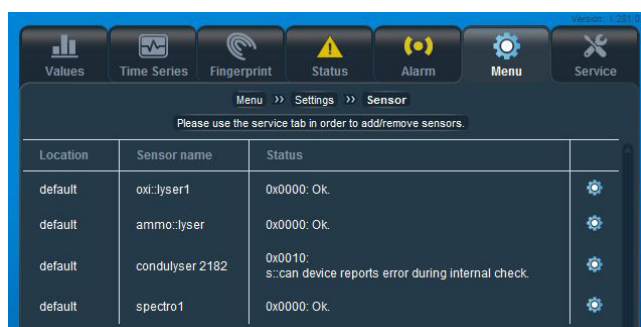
Version: 1.281

Values | Time Series | Fingerprint | Status | Alarm | Menu | Service

Menu >> Settings >> Sensor

Please use the service tab in order to add/remove sensors.

| Location | Sensor name | Status | |
|---|---|---|---|
| default | oxi::lyser1 | 0x0000: Ok. | |
| default | ammo::lyser | 0x0000: Ok. | |
| default | condulyser 2182 | 0x0010: s::can device reports error during internal check. | |
| default | spectro1 | 0x0000: Ok. | |